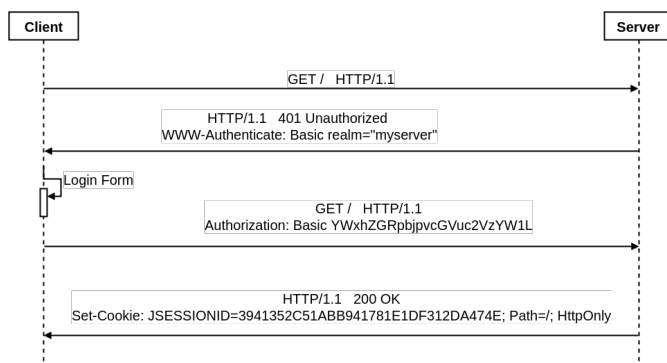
Client

Server

GET / HTTP/1.1

HTTP/1.1 401 Unauthorized
WWW-Authenticate: Basic realm="myserver"

Login Form

GET / HTTP/1.1
Authorization: Basic YWxhZGRpbjpvcGVuc2VzYW1L

HTTP/1.1 200 OK
Set-Cookie: JSESSIONID=3941352C51ABB941781E1DF312DA474E; Path=/; HttpOnly